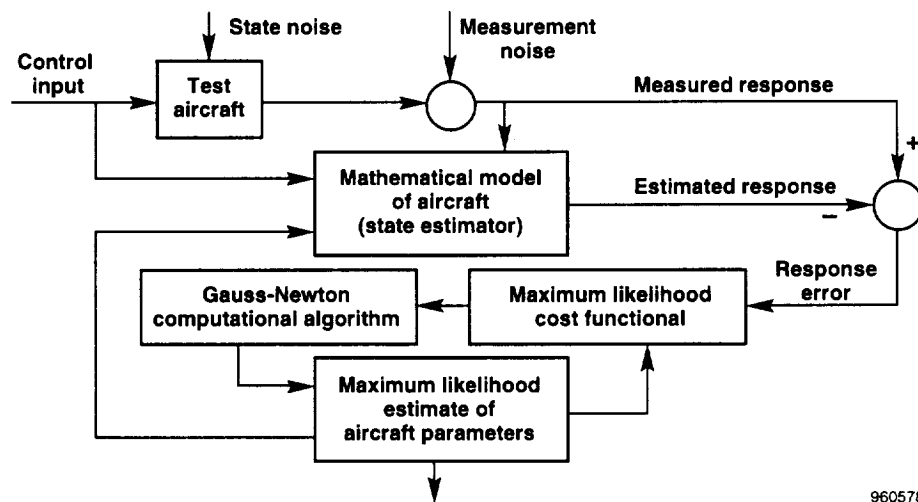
State noise

Measurement noise

Control input

Test aircraft

Measured response

+

Mathematical model of aircraft (state estimator)

Estimated response

–

Response error

Gauss-Newton computational algorithm

Maximum likelihood cost functional

Maximum likelihood estimate of aircraft parameters

96057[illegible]